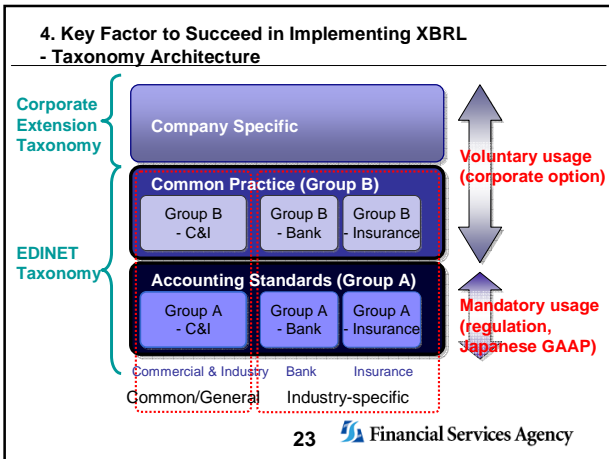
4. Key Factor to Succeed in Implementing XBRL
- Taxonomy Architecture

Corporate Extension Taxonomy

Company Specific

Voluntary usage (corporate option)

EDINET Taxonomy

Common Practice (Group B)

Group B - C&I

Group B - Bank

Group B - Insurance

Accounting Standards (Group A)

Group A - C&I

Group A - Bank

Group A - Insurance

Mandatory usage (regulation, Japanese GAAP)

Commercial & Industry

Bank

Insurance

Common/General

Industry-specific

23

Financial Services Agency